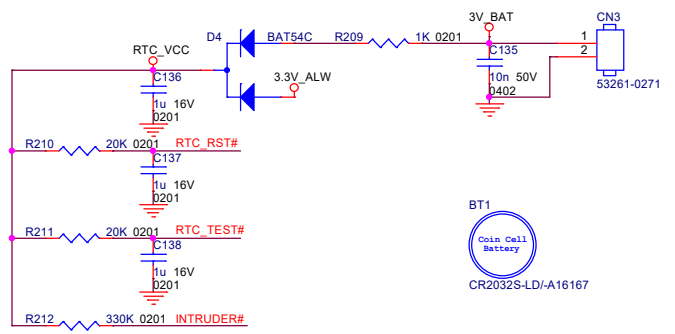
D4
BAT54C
R209
1K 0201
3V_BAT
CN3
RTC_VCC
C135
1
2
C136
3.3V_ALW
10n 50V
0402
53261-0271
1u 16V
0201
R210
20K 0201
RTC_RST#
C137
1u 16V
0201
BT1
Coin Cell
Battery
R211
20K 0201
RTC_TEST#
C138
1u 16V
0201
CR2032S-LD/-A16167
R212
330K 0201
INTRUDER#